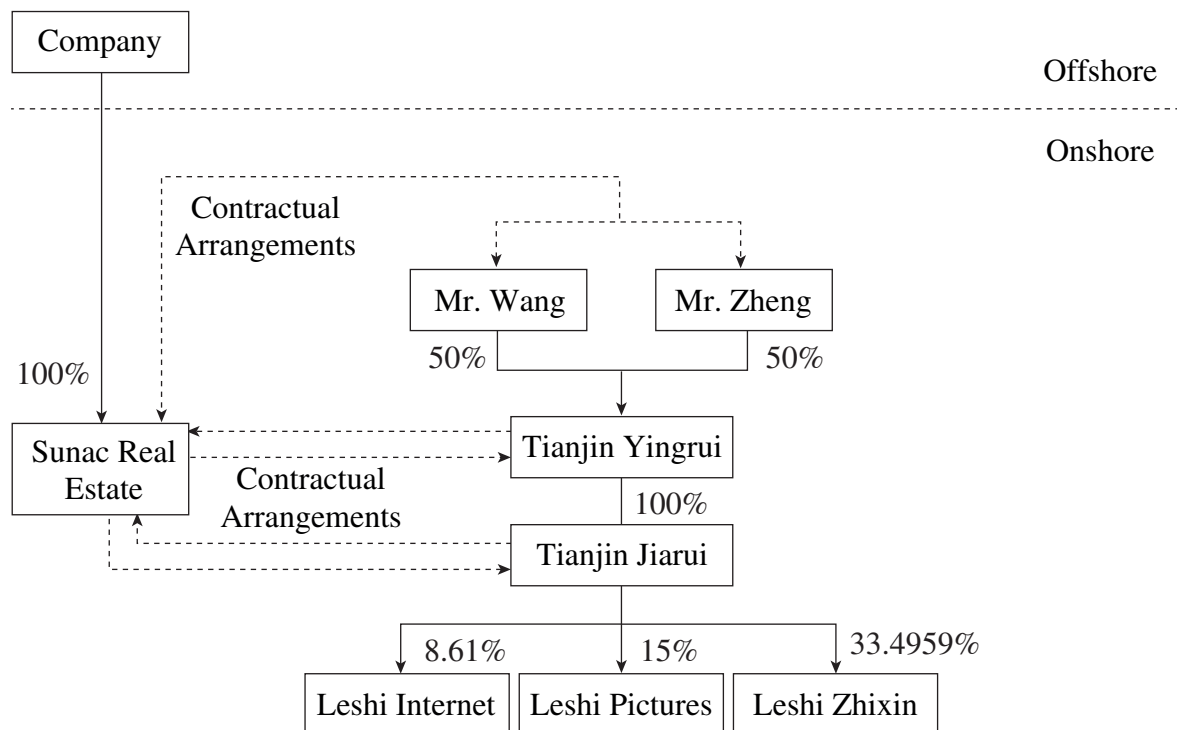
Company

Offshore

Onshore

Contractual Arrangements

Mr. Wang

Mr. Zheng

50%

50%

100%

Sunac Real Estate

Tianjin Yingrui

Contractual Arrangements

100%

Tianjin Jiarui

8.61%

15%

33.4959%

Leshi Internet

Leshi Pictures

Leshi Zhixin